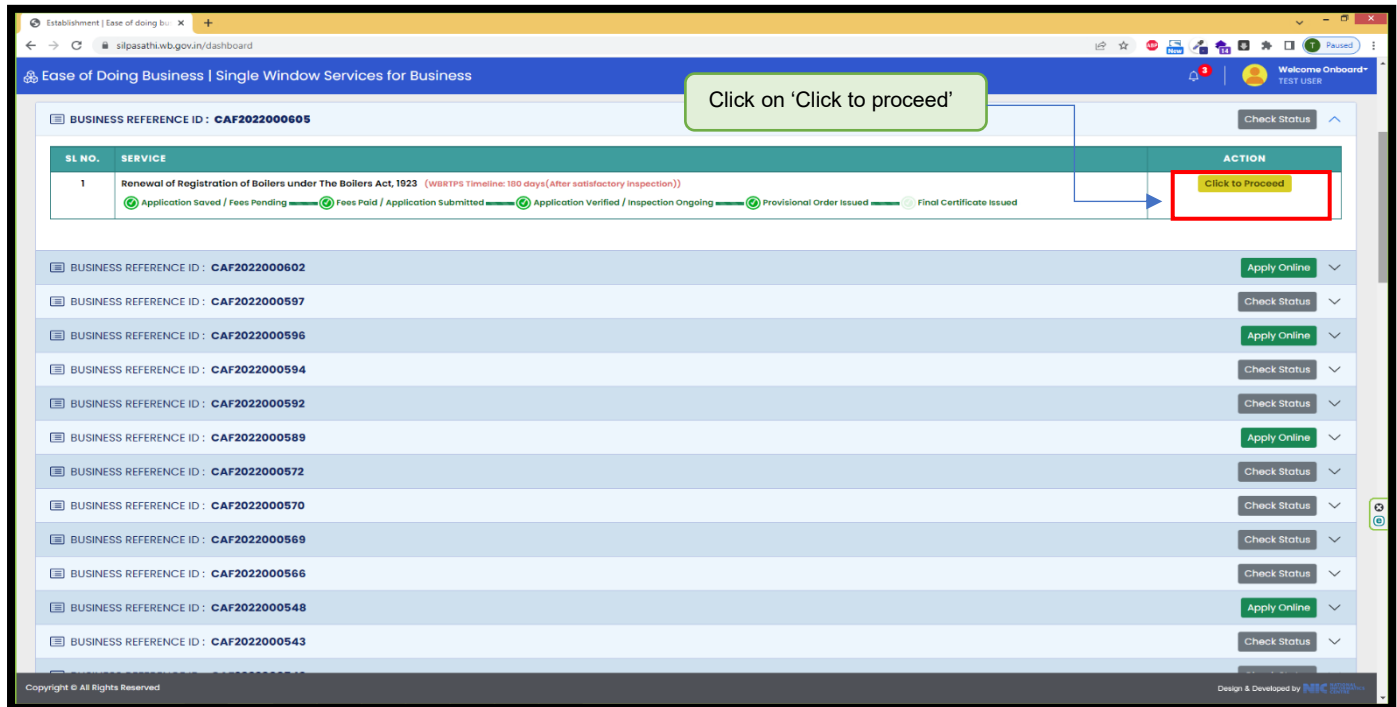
Establishment | Ease of doing bu ×

silpasathi.wb.gov.in/dashboard

Paused

Ease of Doing Business | Single Window Services for Business

3

Welcome Onboard
TEST USER

Click on 'Click to proceed'

BUSINESS REFERENCE ID : CAF2022000605

Check Status

| SL NO. | SERVICE | ACTION |
|---|---|---|
| 1 | Renewal of Registration of Boilers under The Boilers Act, 1923 (WBRTPS Timeline: 180 days(After satisfactory inspection)) Application Saved / Fees Pending — Fees Paid / Application Submitted — Application Verified / Inspection Ongoing — Provisional Order Issued — Final Certificate Issued | Click to Proceed |

BUSINESS REFERENCE ID : CAF2022000602 Apply Online

BUSINESS REFERENCE ID : CAF2022000597 Check Status

BUSINESS REFERENCE ID : CAF2022000596 Apply Online

BUSINESS REFERENCE ID : CAF2022000594 Check Status

BUSINESS REFERENCE ID : CAF2022000592 Check Status

BUSINESS REFERENCE ID : CAF2022000589 Apply Online

BUSINESS REFERENCE ID : CAF2022000572 Check Status

BUSINESS REFERENCE ID : CAF2022000570 Check Status

BUSINESS REFERENCE ID : CAF2022000569 Check Status

BUSINESS REFERENCE ID : CAF2022000566 Check Status

BUSINESS REFERENCE ID : CAF2022000548 Apply Online

BUSINESS REFERENCE ID : CAF2022000543 Check Status

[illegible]

Copyright © All Rights Reserved

Design & Developed by NIC